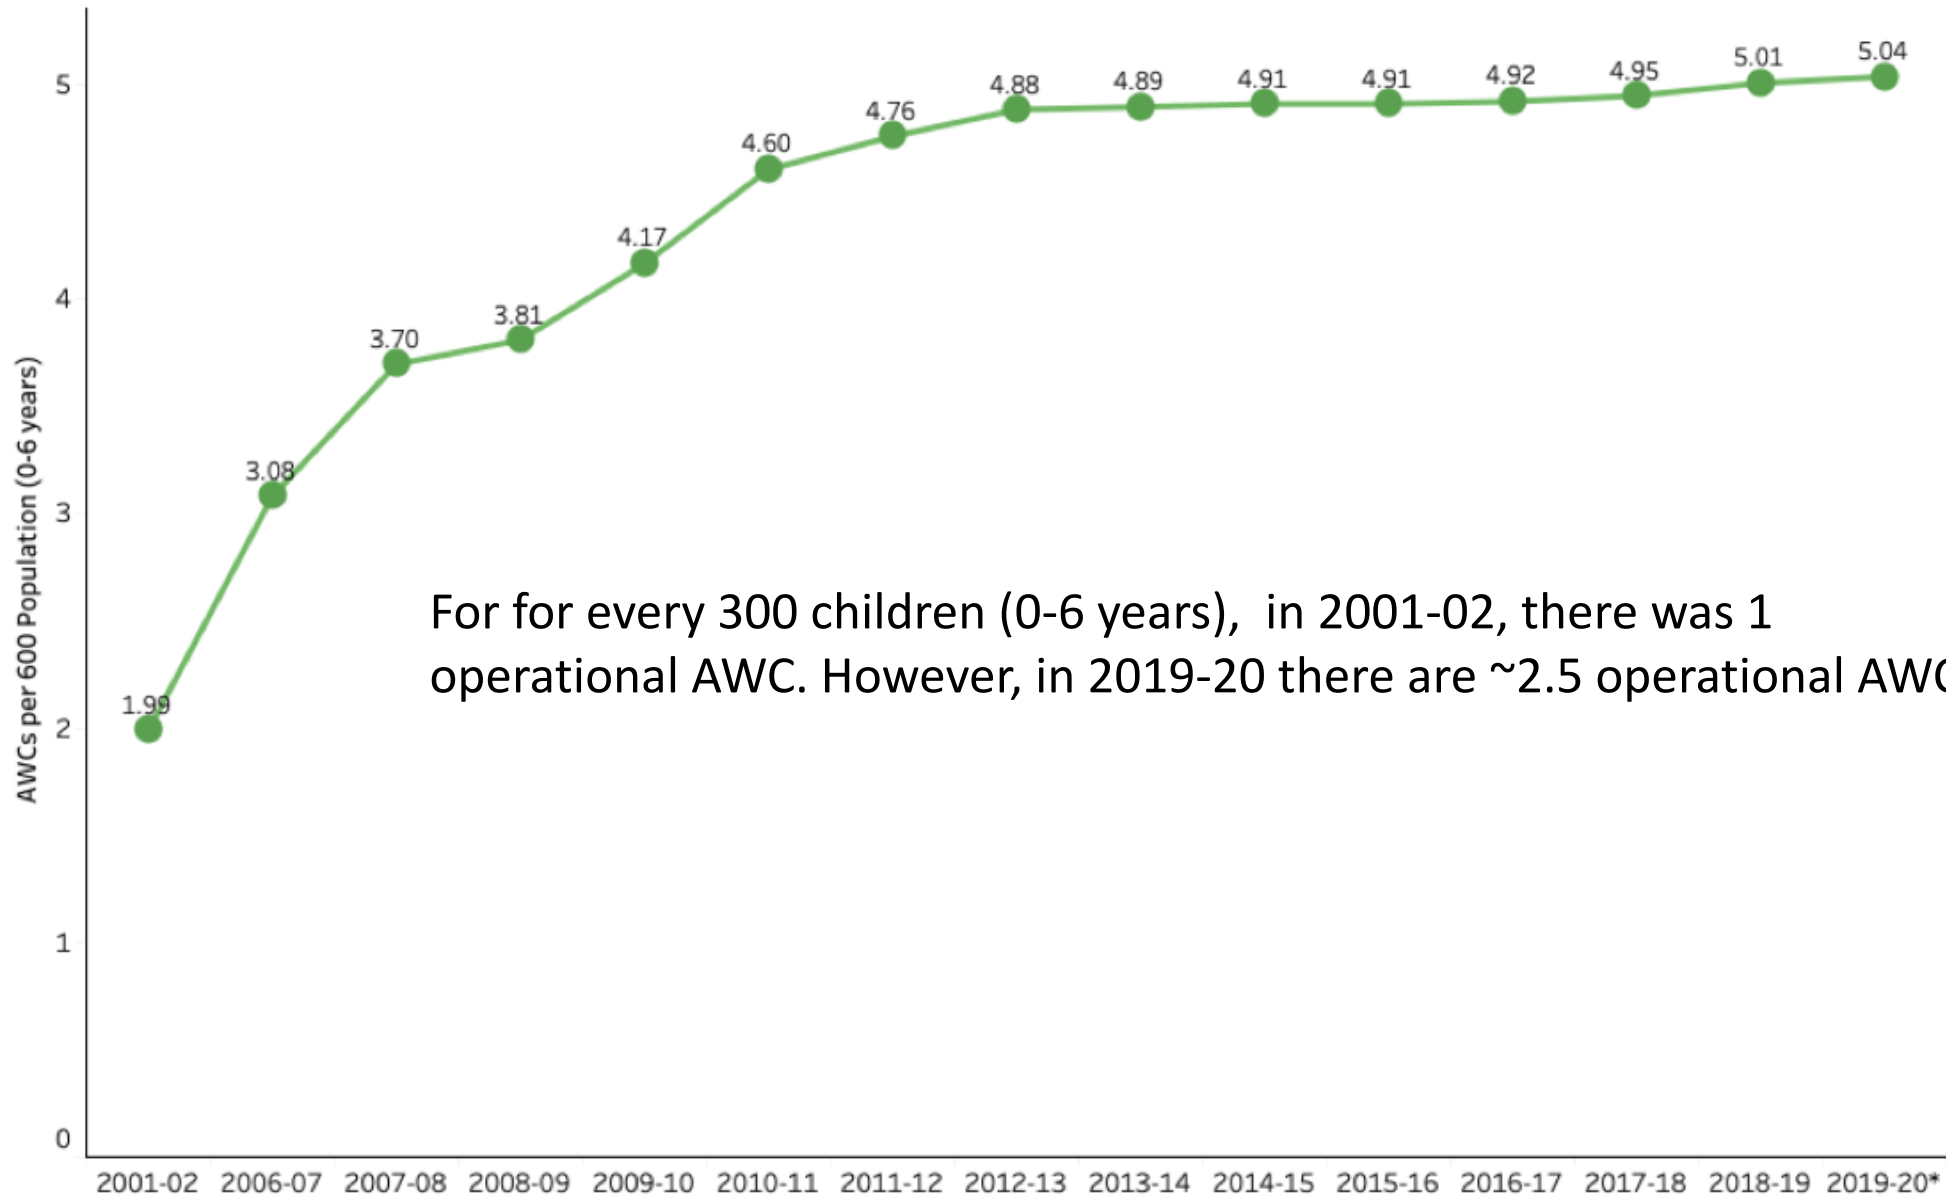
5.04
5.01
4.95
4.92
4.91
4.91
4.89
4.88
4.76
4.60
4.17
3.81
3.70
3.08
1.99

5
4
3
2
1
0

AWCs per 600 Population (0-6 years)

For for every 300 children (0-6 years), in 2001-02, there was 1 operational AWC. However, in 2019-20 there are ~2.5 operational AW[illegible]

2001-02 2006-07 2007-08 2008-09 2009-10 2010-11 2011-12 2012-13 2013-14 2014-15 2015-16 2016-17 2017-18 2018-19 2019-20*